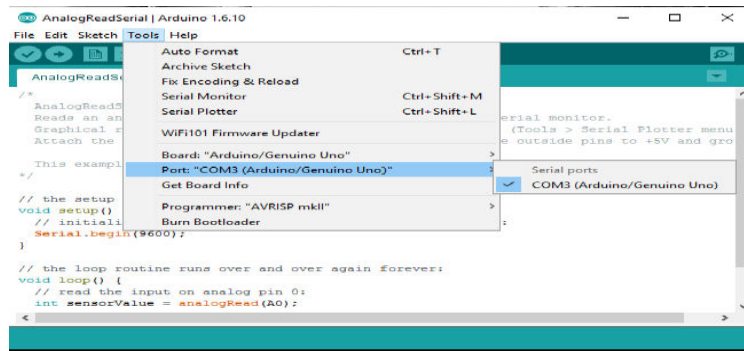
AnalogReadSerial | Arduino 1.6.10

File Edit Sketch Tools Help

AnalogReadSe

Auto Format Ctrl+T
Archive Sketch
Fix Encoding & Reload
Serial Monitor Ctrl+Shift+M
Serial Plotter Ctrl+Shift+L
WiFi101 Firmware Updater
Board: "Arduino/Genuino Uno"
Port: "COM3 (Arduino/Genuino Uno)"
Get Board Info
Programmer: "AVRISP mkII"
Burn Bootloader

Serial ports
COM3 (Arduino/Genuino Uno)

/*
AnalogReadS
Reads an an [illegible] erial monitor.
Graphical r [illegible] (Tools > Serial Plotter menu
Attach the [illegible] e outside pins to +5V and gro

This exampl
*/

// the setup
void setup()
// initiali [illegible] :
Serial.begin(9600);
}

// the loop routine runs over and over again forever:
void loop() {
// read the input on analog pin 0:
int sensorValue = analogRead(A0);